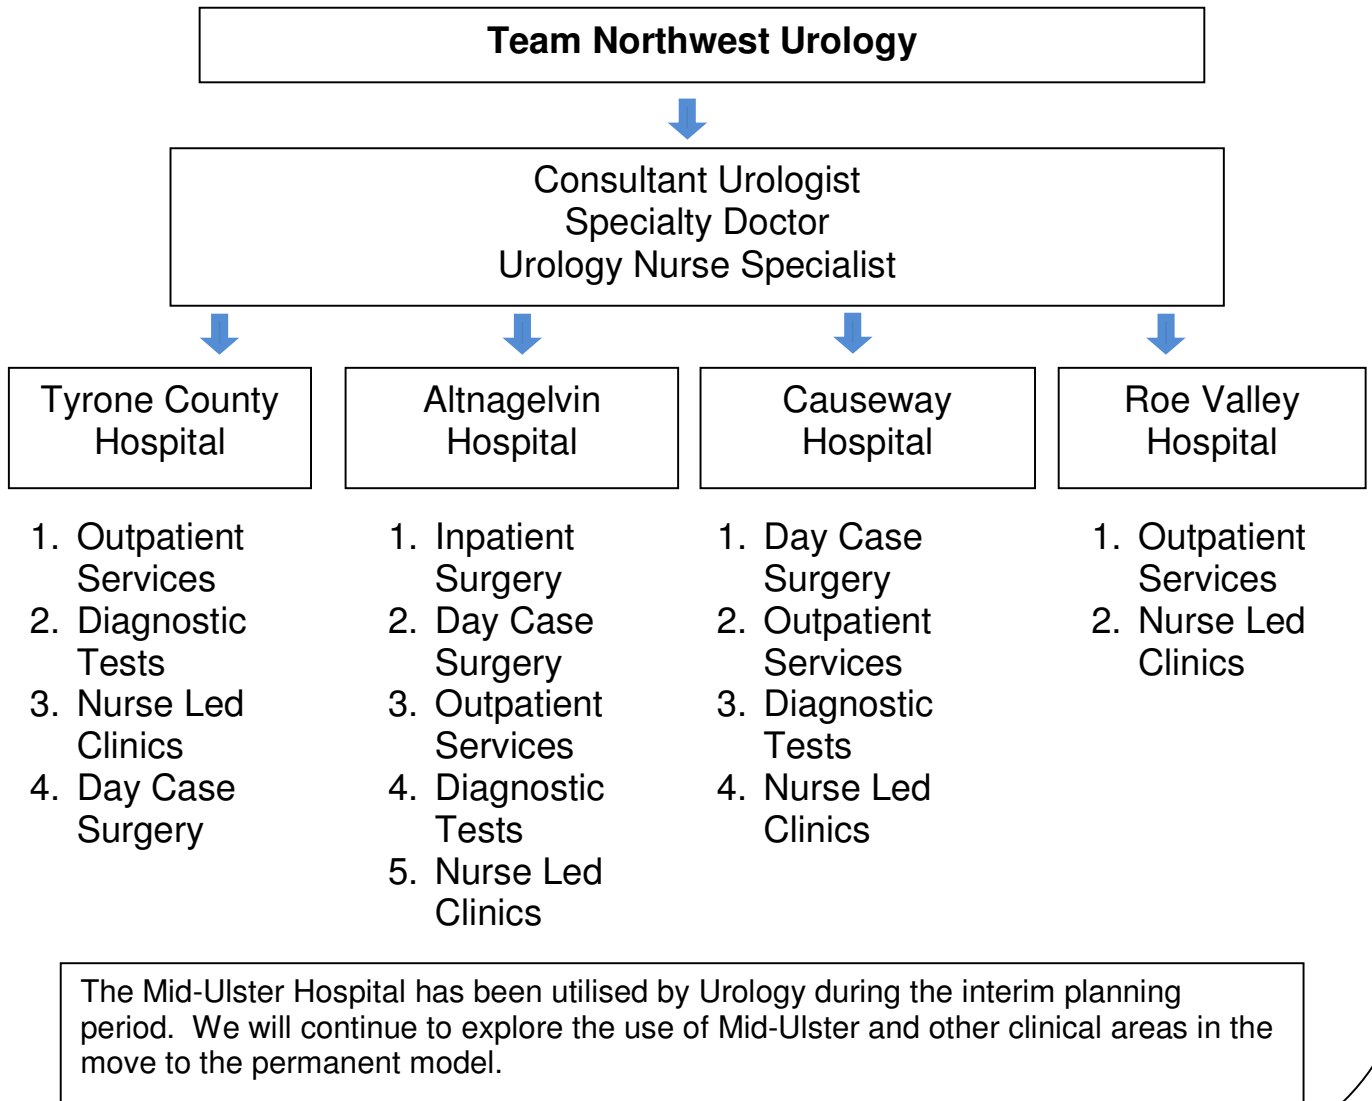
Team Northwest Urology

Consultant Urologist
Specialty Doctor
Urology Nurse Specialist

Tyrone County Hospital

1. Outpatient Services
2. Diagnostic Tests
3. Nurse Led Clinics
4. Day Case Surgery

Altnagelvin Hospital

1. Inpatient Surgery
2. Day Case Surgery
3. Outpatient Services
4. Diagnostic Tests
5. Nurse Led Clinics

Causeway Hospital

1. Day Case Surgery
2. Outpatient Services
3. Diagnostic Tests
4. Nurse Led Clinics

Roe Valley Hospital

1. Outpatient Services
2. Nurse Led Clinics

The Mid-Ulster Hospital has been utilised by Urology during the interim planning period. We will continue to explore the use of Mid-Ulster and other clinical areas in the move to the permanent model.